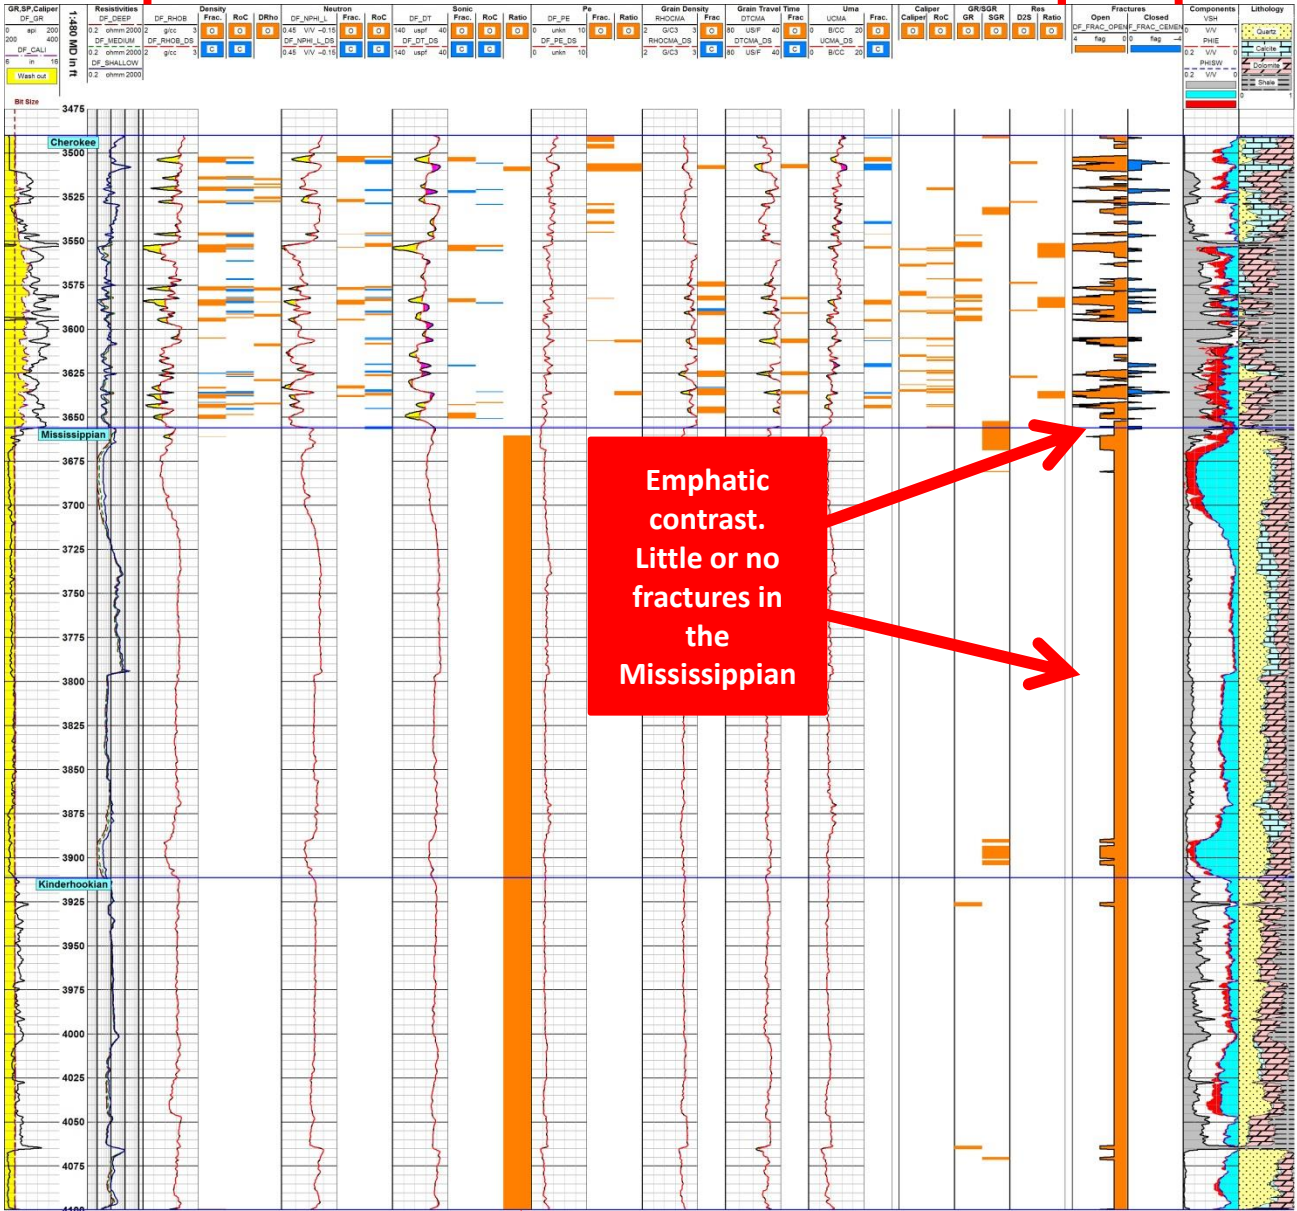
GR,SP,Caliper
DF_GR
0 api 200
200 400
DF_CALI
6 in 16
Wash out
Bit Size

1:480 MD in ft

Resistivities
DF_DEEP
0.2 ohmm 2000
DF_MEDIUM
0.2 ohmm 2000
DF_SHALLOW
0.2 ohmm 2000

DF_RHOB
2 g/cc 3
DF_RHOB_DS
2 g/cc 3

Density
Frac. RoC DRho
O O O
C C

Neutron
DF_NPHI_L
0.45 V/V -0.15
DF_NPHI_L_DS
0.45 V/V -0.15
Frac. RoC
O O
C C

DF_DT
140 uspf 40
DF_DT_DS
140 uspf 40

Sonic
Frac. RoC Ratio
O O O
C C

DF_PE
0 unkn 10
DF_PE_DS
0 unkn 10

Pe
Frac. Ratio
O O

Grain Density
RHOCMA
2 G/C3 3
RHOCMA_DS
2 G/C3 3
Frac
O
C

Grain Travel Time
DTCMA
80 US/F 40
DTCMA_DS
80 US/F 40
Frac
O
C

Uma
UCMA
0 B/CC 20
UCMA_DS
0 B/CC 20
Frac.
O
C

Caliper
Caliper RoC
O O

GR/SGR
GR SGR
O O

Res
D2S Ratio
O O

Fractures
Open Closed
DF_FRAC_OPEN DF_FRAC_CEMEN
4 flag 0 0 flag

Components
VSH
0 V/V
PHIE
0.2 V/V 0
PHISW
0.2 V/V 0

Lithology
Quartz
Calcite
Dolomite
Shale

3475
Cherokee
3500
3525
3550
3575
3600
3625
3650
Mississippian
3675
3700
3725
3750
3775
3800
3825
3850
3875
3900
Kinderhookian
3925
3950
3975
4000
4025
4050
4075

Emphatic contrast. Little or no fractures in the Mississippian